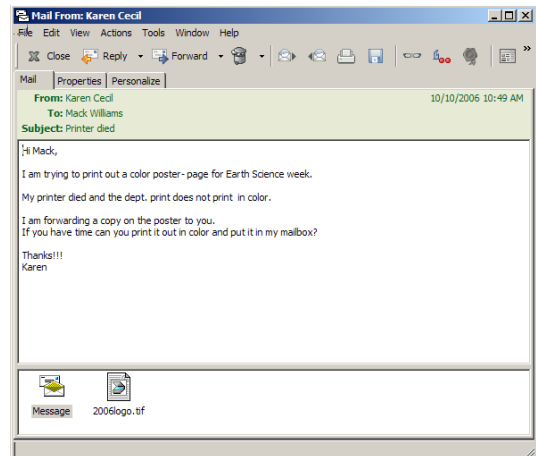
Mail From: Karen Cecil

File Edit View Actions Tools Window Help

Close Reply Forward

Mail | Properties | Personalize

From: Karen Cecil 10/10/2006 10:49 AM
To: Mack Williams
Subject: Printer died

Hi Mack,

I am trying to print out a color poster- page for Earth Science week.

My printer died and the dept. print does not print in color.

I am forwarding a copy on the poster to you.
If you have time can you print it out in color and put it in my mailbox?

Thanks!!!
Karen

Message 2006logo.tif